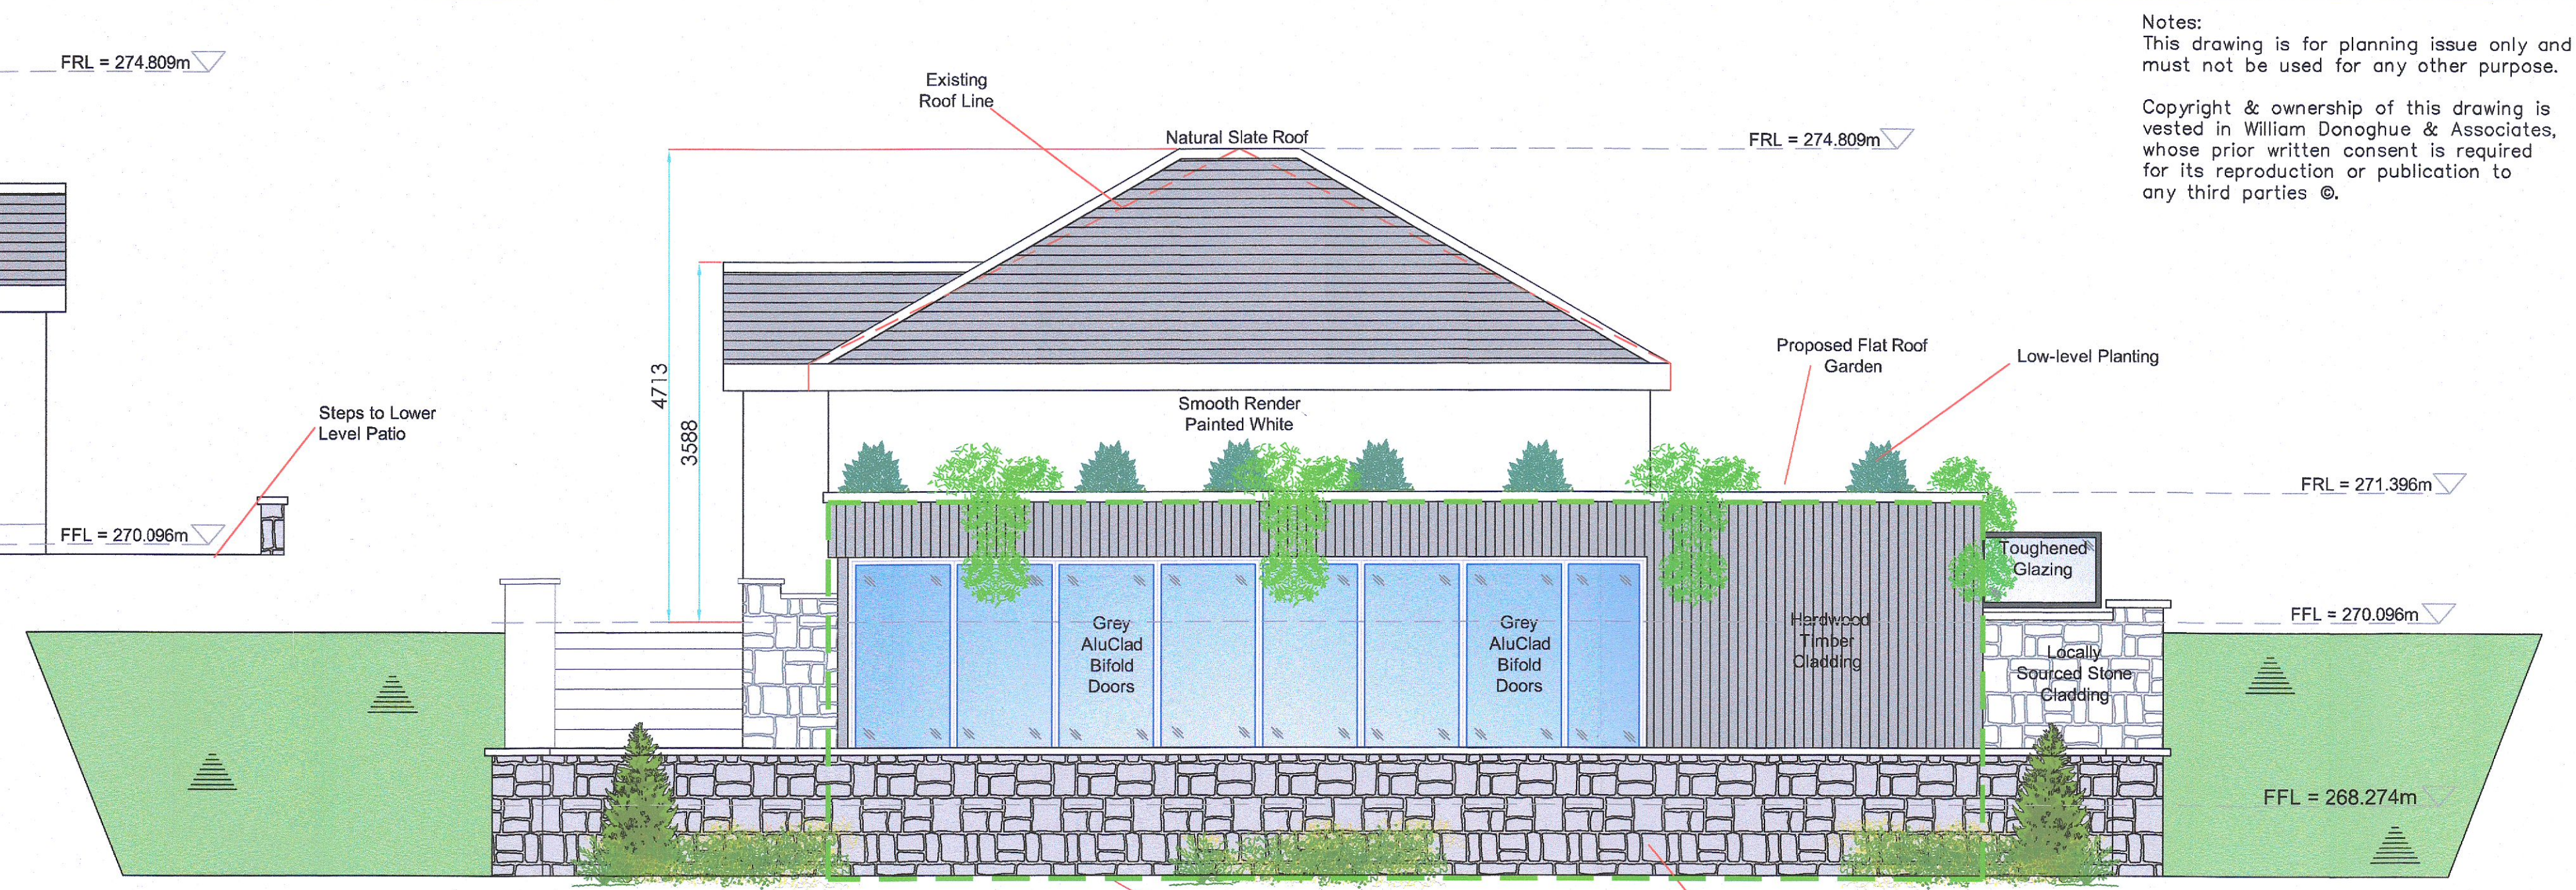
Notes:
This drawing is for planning issue only and must not be used for any other purpose.

Copyright & ownership of this drawing is vested in William Donoghue & Associates, whose prior written consent is required for its reproduction or publication to any third parties ©.

FRL = 274.809m

Existing Roof Line

Natural Slate Roof

FRL = 274.809m

4713

3588

Proposed Flat Roof Garden

Low-level Planting

Smooth Render Painted White

Steps to Lower Level Patio

FFL = 270.096m

FRL = 271.396m

Toughened Glazing

FFL = 270.096m

Grey AluClad Bifold Doors

Grey AluClad Bifold Doors

Hardwood Timber Cladding

Locally Sourced Stone Cladding

FFL = 268.274m